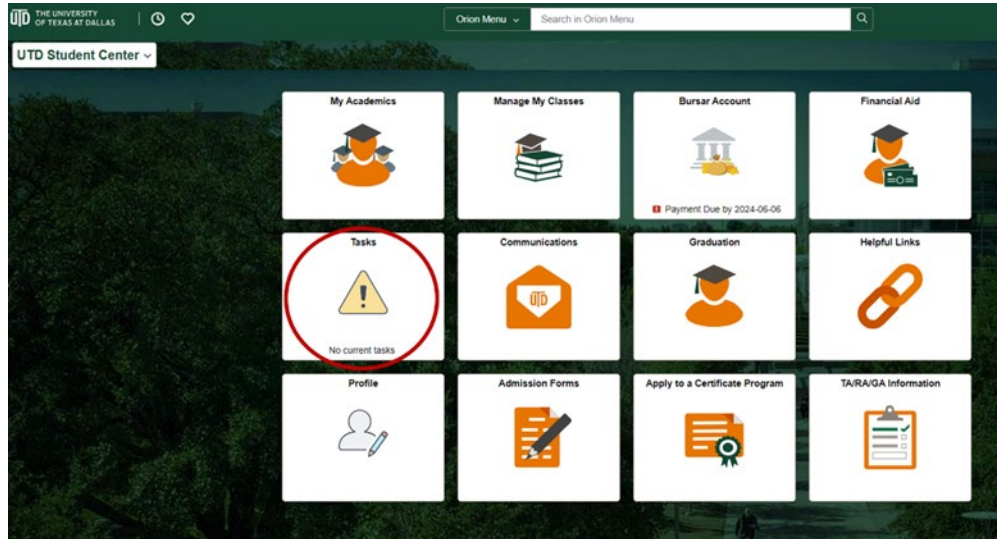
UTD THE UNIVERSITY OF TEXAS AT DALLAS

Orion Menu

Search in Orion Menu

UTD Student Center

My Academics

Manage My Classes

Bursar Account

Payment Due by 2024-06-06

Financial Aid

Tasks

No current tasks

Communications

UTD

Graduation

Helpful Links

Profile

Admission Forms

Apply to a Certificate Program

TA/RA/GA Information